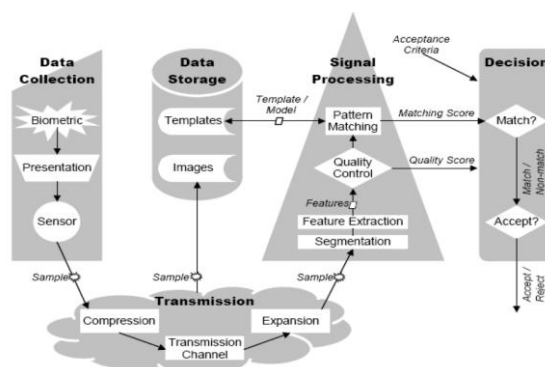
Data Collection

Biometric

Presentation

Sensor

Data Storage

Templates

Images

Template / Model

Signal Processing

Pattern Matching

Quality Control

Features

Feature Extraction

Segmentation

Acceptance Criteria

Decision

Matching Score

Match?

Quality Score

Match / Non-match

Accept?

Accept / Reject

Sample

Sample

Sample

Transmission

Compression

Transmission Channel

Expansion